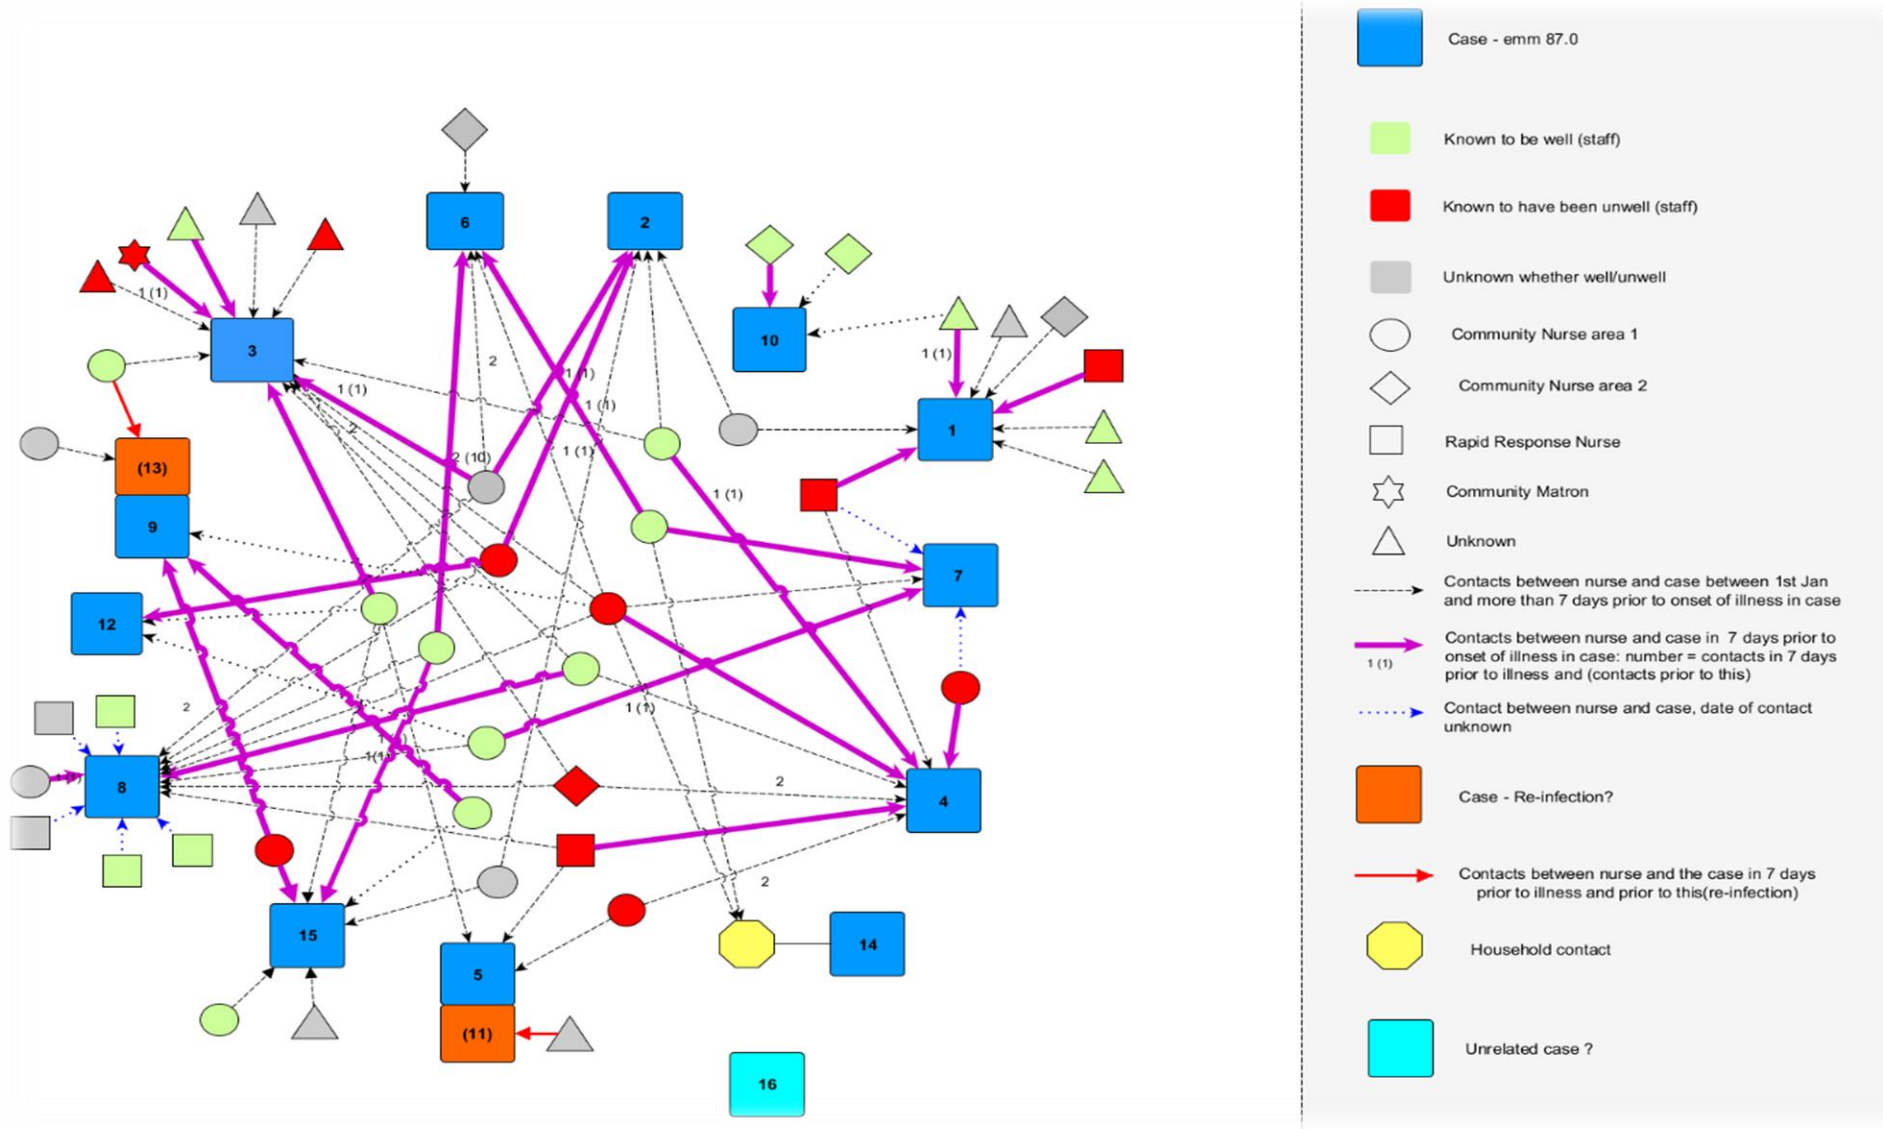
6
2
10
3
1 (1)
2
1 (1)
1 (1)
1 (1)
2
2 (10)
1 (1)
1 (1)
1
1 (1)
(13)
9
7
12
1 (1)
2
1 (1)
8
1 (1)
2
4
2
15
5
14
(11)
16

Case - emm 87.0
Known to be well (staff)
Known to have been unwell (staff)
Unknown whether well/unwell
Community Nurse area 1
Community Nurse area 2
Rapid Response Nurse
Community Matron
Unknown
Contacts between nurse and case between 1st Jan and more than 7 days prior to onset of illness in case
1 (1)
Contacts between nurse and case in 7 days prior to onset of illness in case: number = contacts in 7 days prior to illness and (contacts prior to this)
Contact between nurse and case, date of contact unknown
Case - Re-infection?
Contacts between nurse and the case in 7 days prior to illness and prior to this(re-infection)
Household contact
Unrelated case ?